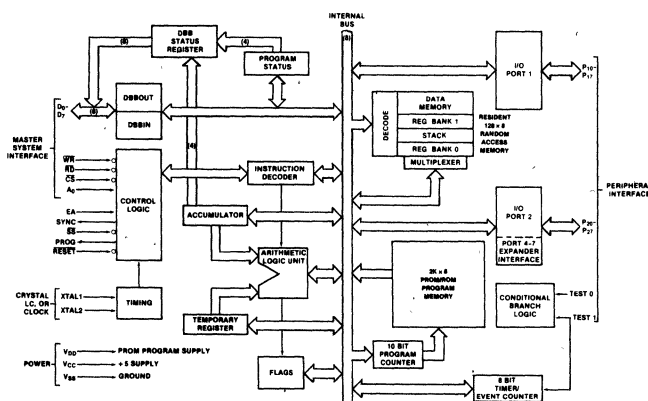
DBB STATUS REGISTER

(8)

(4)

PROGRAM STATUS

INTERNAL BUS

(8)

I/O PORT 1

$P_{10}$- $P_{17}$

$D_0$- $D_7$

(8)

DBBOUT

DBBIN

MASTER SYSTEM INTERFACE

DECODE

DATA MEMORY

REG BANK 1

STACK

REG BANK 0

MULTIPLEXER

RESIDENT 128 × 8 RANDOM ACCESS MEMORY

$\overline{WR}$

$\overline{RD}$

$\overline{CS}$

$A_0$

(4)

INSTRUCTION DECODER

CONTROL LOGIC

EA

SYNC

$\overline{SS}$

PROG

$\overline{RESET}$

ACCUMULATOR

I/O PORT 2

PORT 4-7 EXPANDER INTERFACE

$P_{20}$- $P_{27}$

PERIPHERA INTERFAC

ARITHMETIC LOGIC UNIT

2K × 8 PROM/ROM PROGRAM MEMORY

CRYSTAL LC, OR CLOCK

XTAL1

XTAL2

TIMING

CONDITIONAL BRANCH LOGIC

TEST 0

TEST 1

TEMPORARY REGISTER

POWER

$V_{DD}$ — PROM PROGRAM SUPPLY

$V_{CC}$ — +5 SUPPLY

$V_{SS}$ — GROUND

FLAGS

10 BIT PROGRAM COUNTER

8 BIT TIMER/ EVENT COUNTER